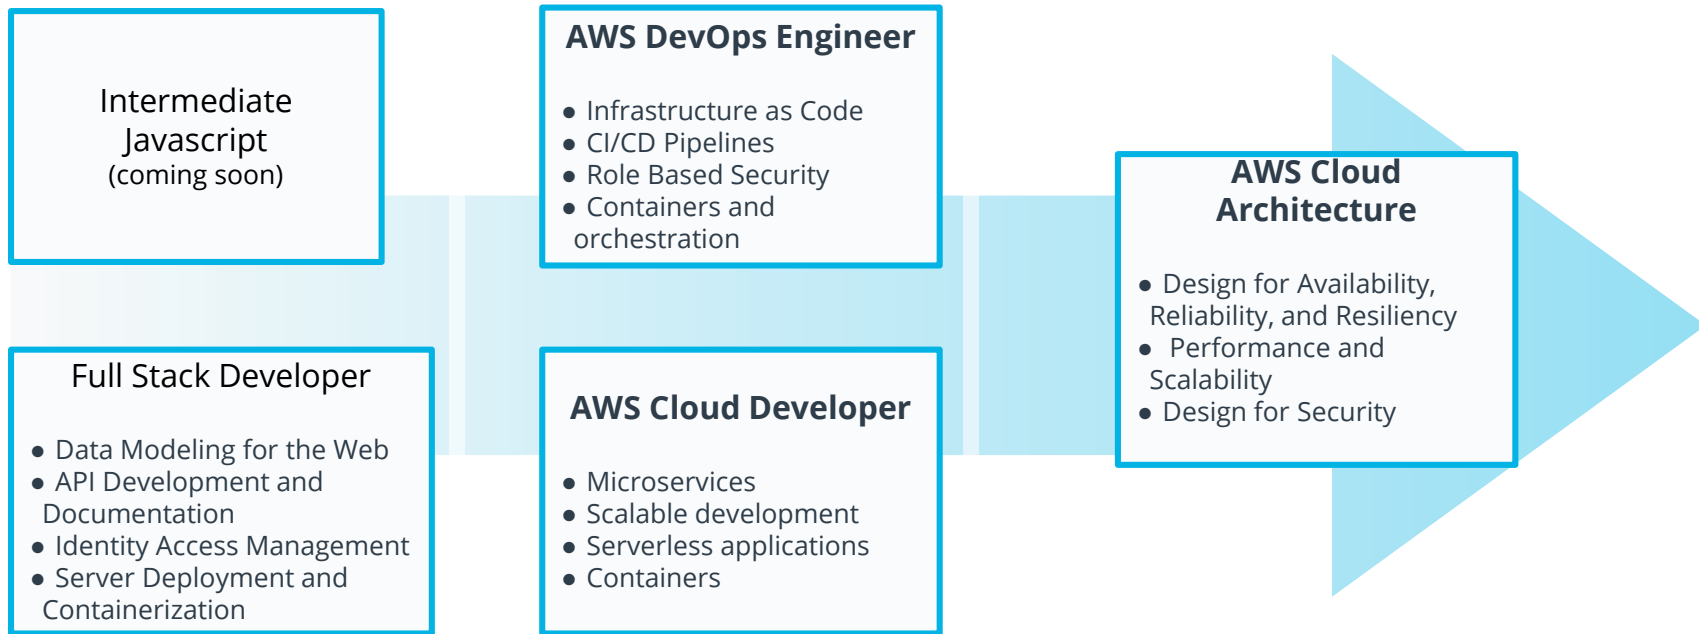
Intermediate Javascript
(coming soon)

Full Stack Developer

- Data Modeling for the Web
- API Development and Documentation
- Identity Access Management
- Server Deployment and Containerization

AWS DevOps Engineer

- Infrastructure as Code
- CI/CD Pipelines
- Role Based Security
- Containers and orchestration

AWS Cloud Developer

- Microservices
- Scalable development
- Serverless applications
- Containers

AWS Cloud Architecture

- Design for Availability, Reliability, and Resiliency
- Performance and Scalability
- Design for Security